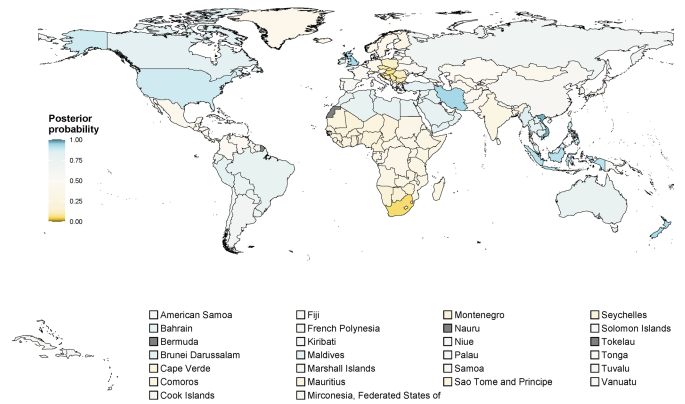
Posterior probability

1.00

0.75

0.50

0.25

0.00

American Samoa
Bahrain
Bermuda
Brunei Darussalam
Cape Verde
Comoros
Cook Islands

Fiji
French Polynesia
Kiribati
Maldives
Marshall Islands
Mauritius
Mirconesia, Federated States of

Montenegro
Nauru
Niue
Palau
Samoa
Sao Tome and Principe

Seychelles
Solomon Islands
Tokelau
Tonga
Tuvalu
Vanuatu